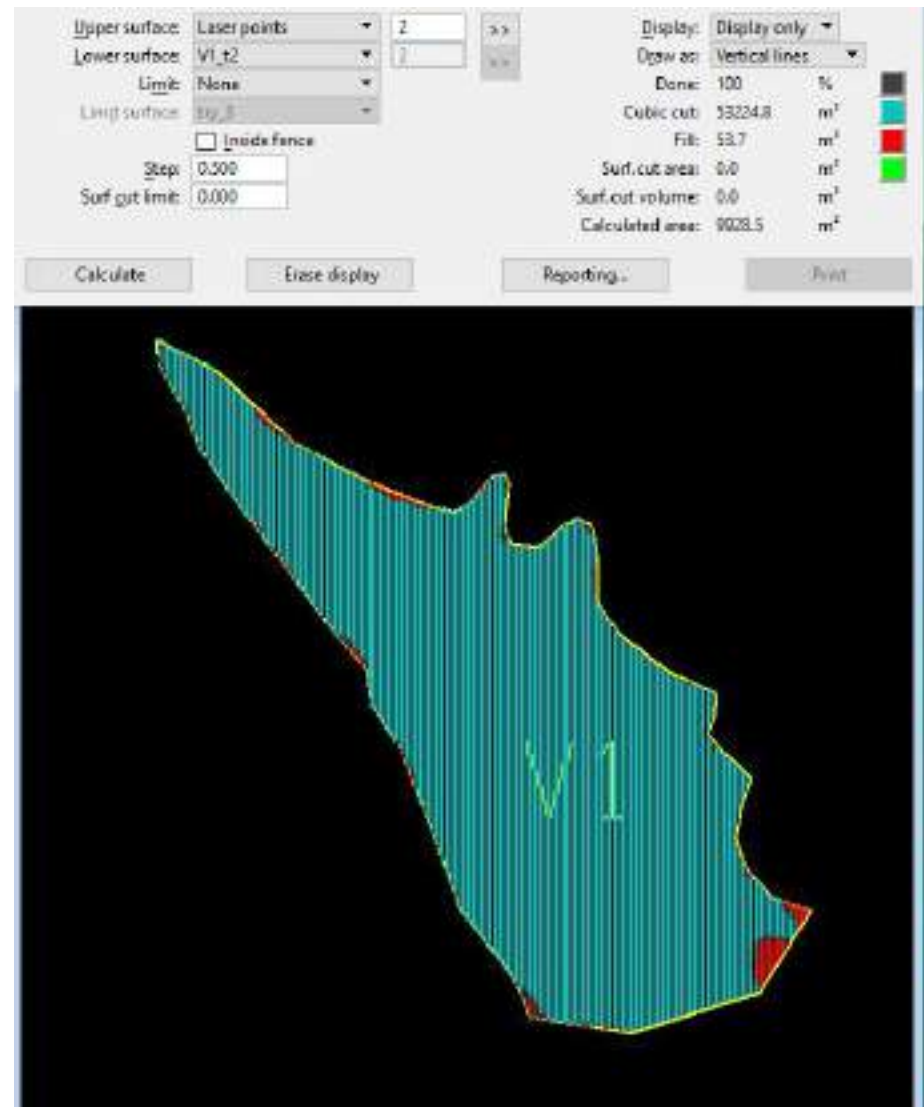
Upper surface: Laser points 2 >>

Lower surface: V1_t2 2 >>

Limit: None

Limit surface: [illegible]

Inside fence

Step: 0.500

Surf cut limit: 0.000

Display: Display only

Draw as: Vertical lines

Done: 100 %

Cubic cut: 53224.8 m³

Fill: 53.7 m³

Surf.cut area: 0.0 m²

Surf.cut volume: 0.0 m³

Calculated area: 9028.5 m²

Calculate

Erase display

Reporting...

Print

V1